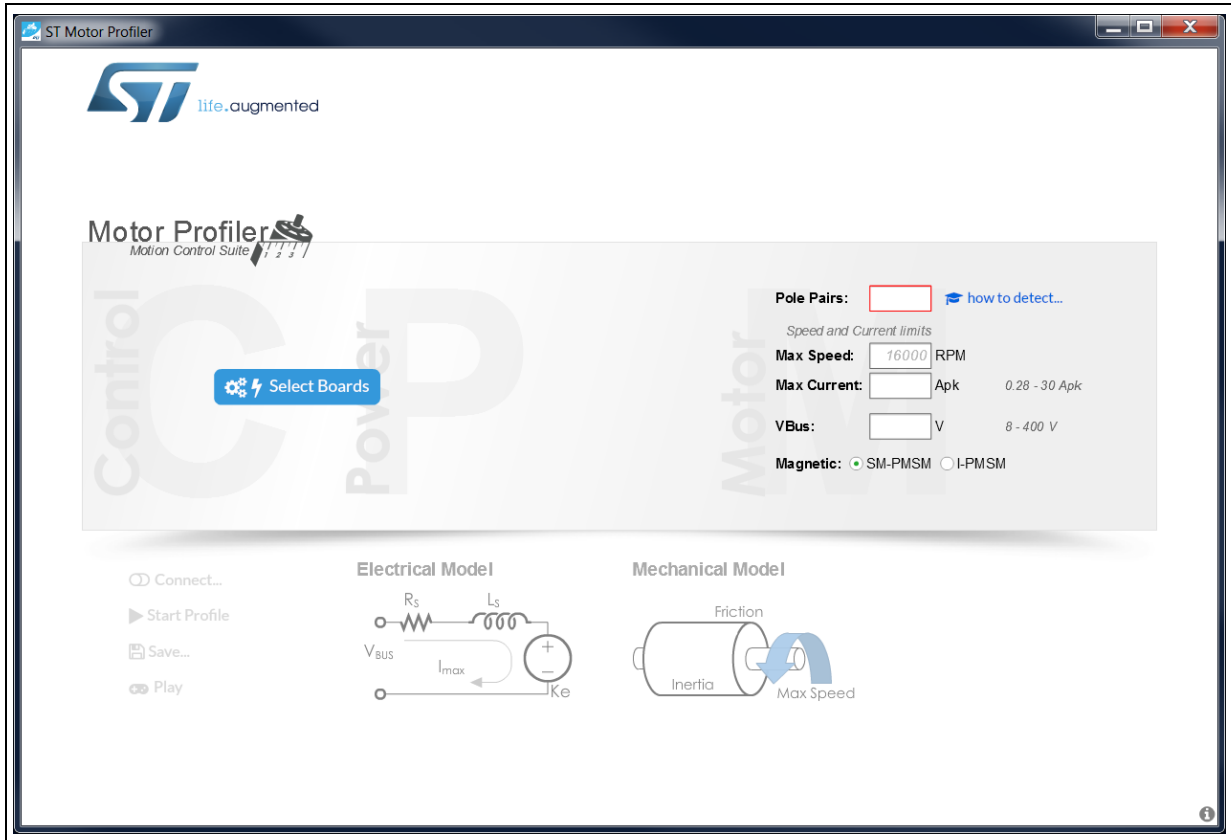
ST Motor Profiler

life.augmented

Motor Profiler
Motion Control Suite

Control
Power
Motor

Select Boards

Pole Pairs: how to detect...
Speed and Current limits
Max Speed: 16000 RPM
Max Current: Apk 0.28 - 30 Apk
VBus: V 8 - 400 V
Magnetic: SM-PMSM I-PMSM

Connect...
Start Profile
Save...
Play

Electrical Model
$R_S$
$L_S$
$V_{BUS}$
$I_{max}$
+
−
Ke

Mechanical Model
Friction
Inertia
Max Speed